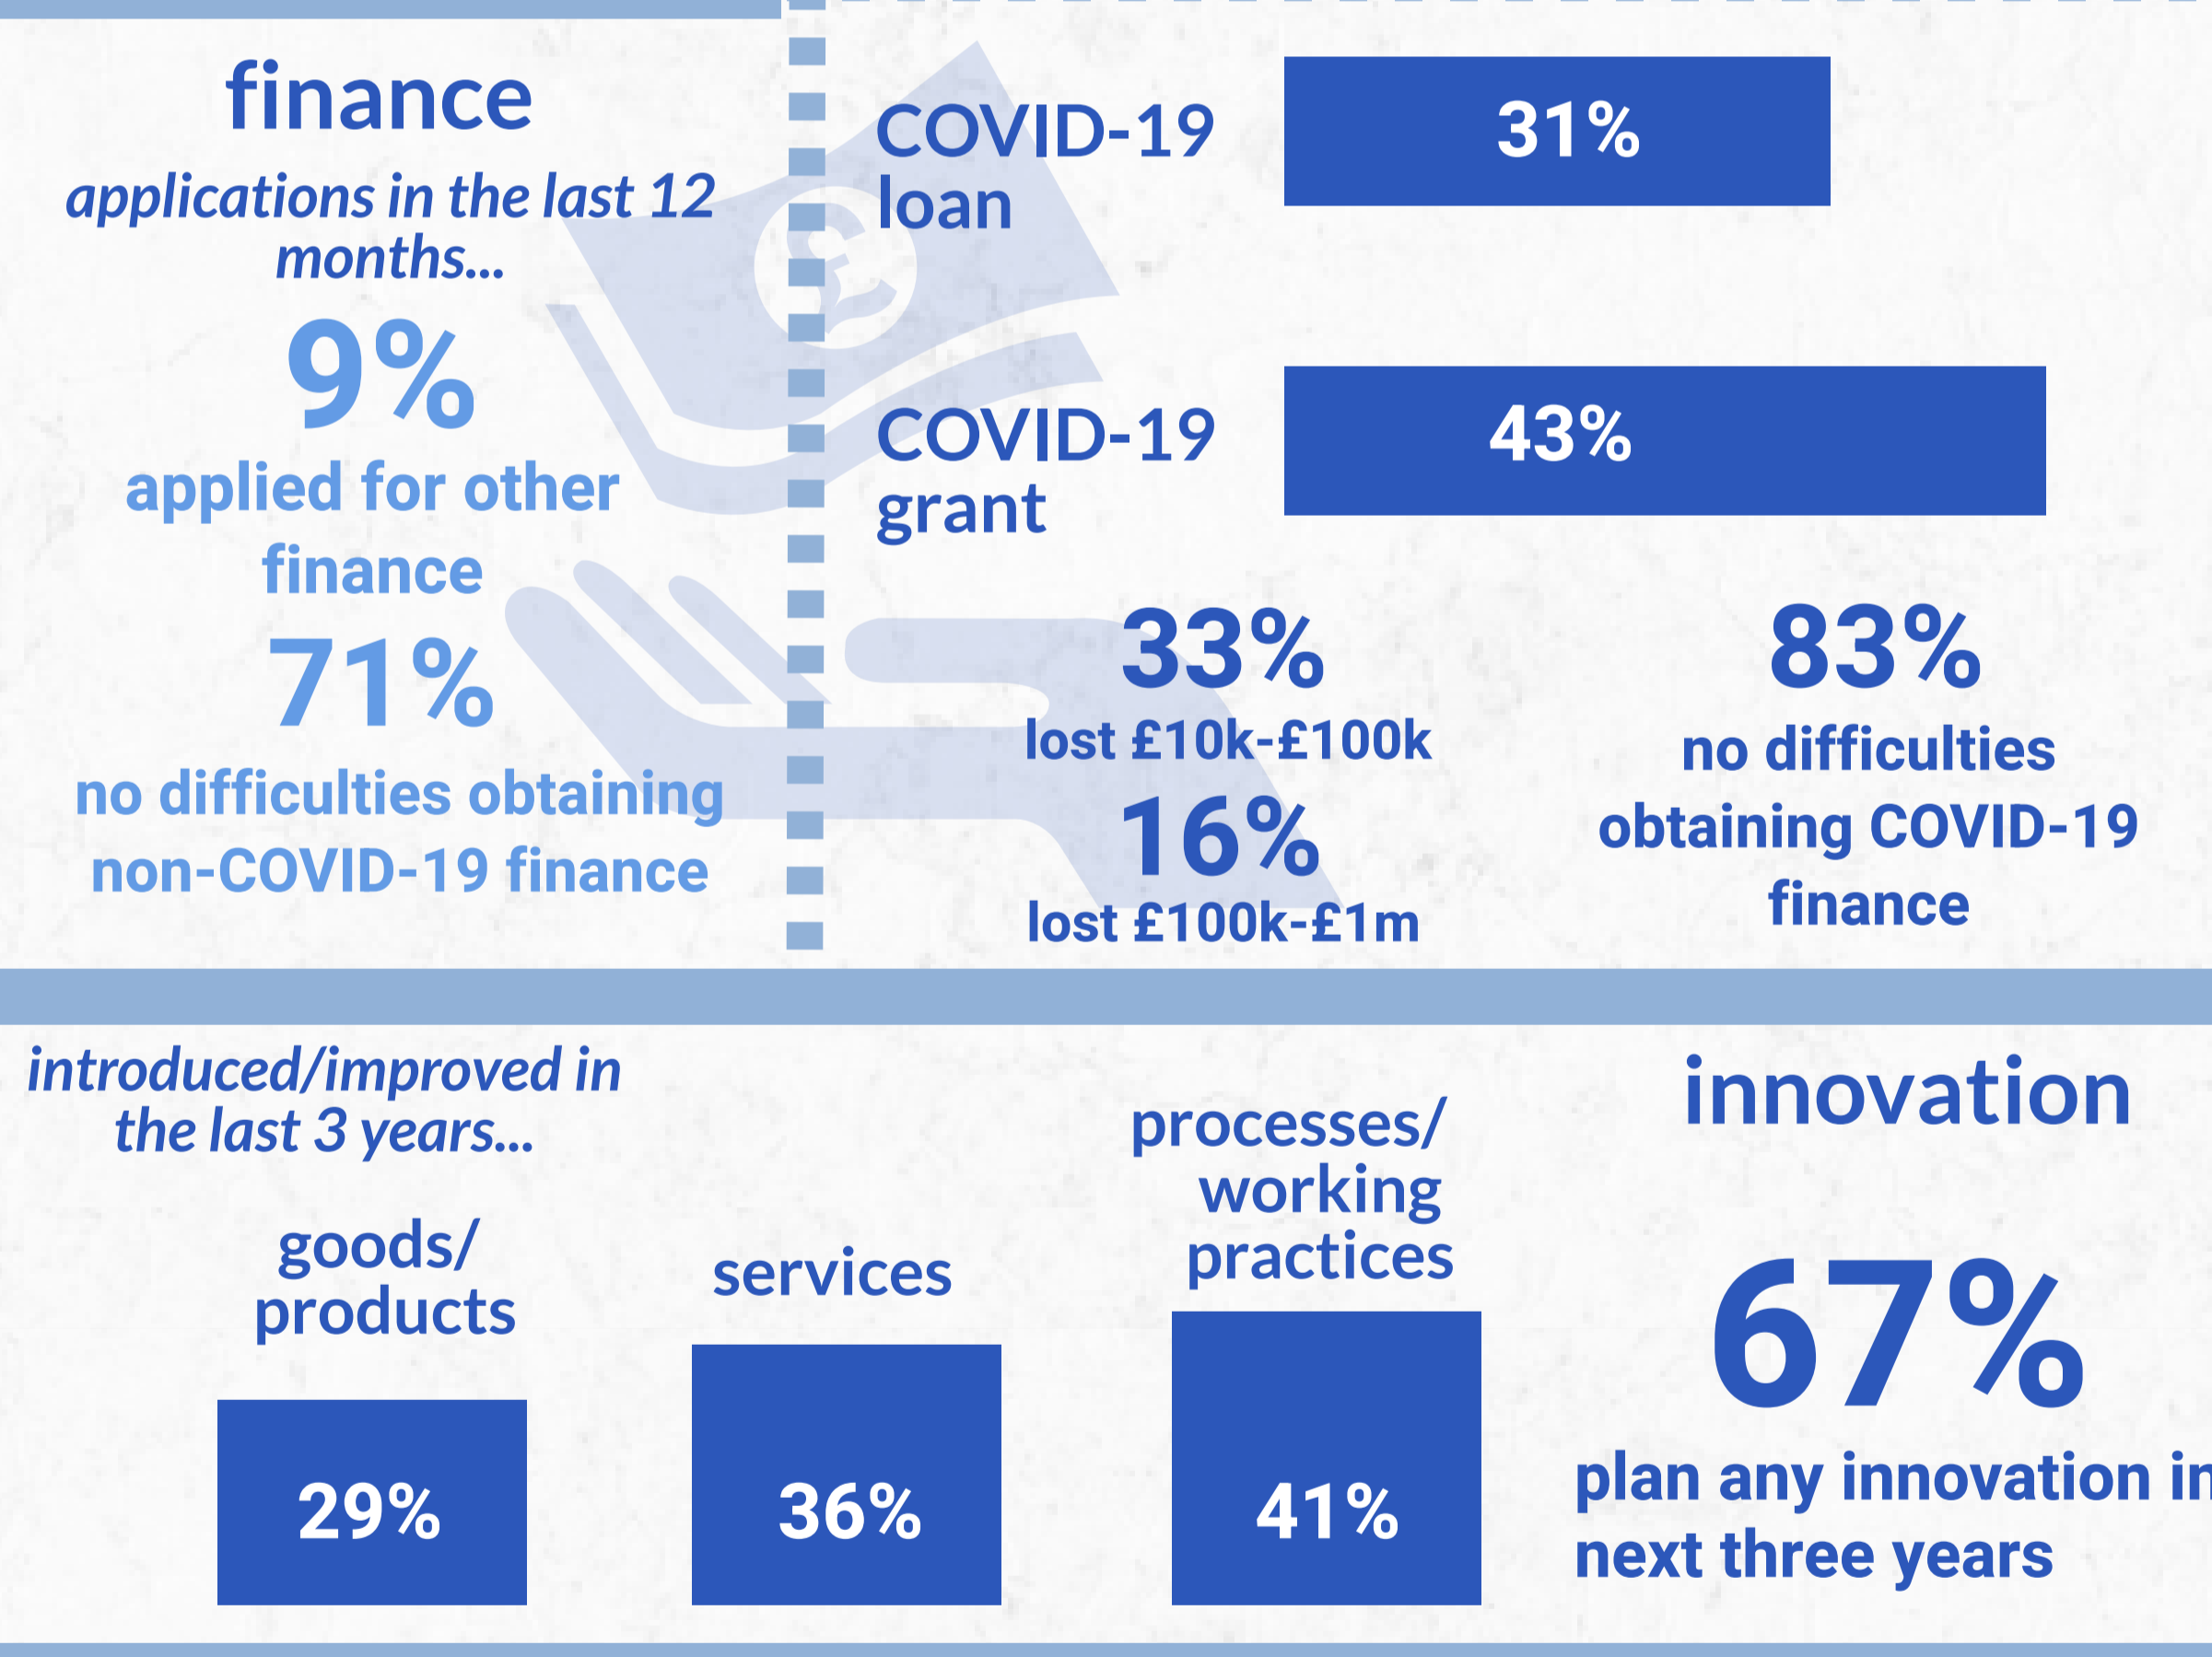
finance

applications in the last 12 months...

9%

applied for other finance

71%

no difficulties obtaining non-COVID-19 finance

COVID-19 loan

31%

COVID-19 grant

43%

33%

lost £10k-£100k

16%

lost £100k-£1m

83%

no difficulties obtaining COVID-19 finance

introduced/improved in the last 3 years...

goods/ products

29%

services

36%

processes/ working practices

41%

innovation

67%

plan any innovation in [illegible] next three years